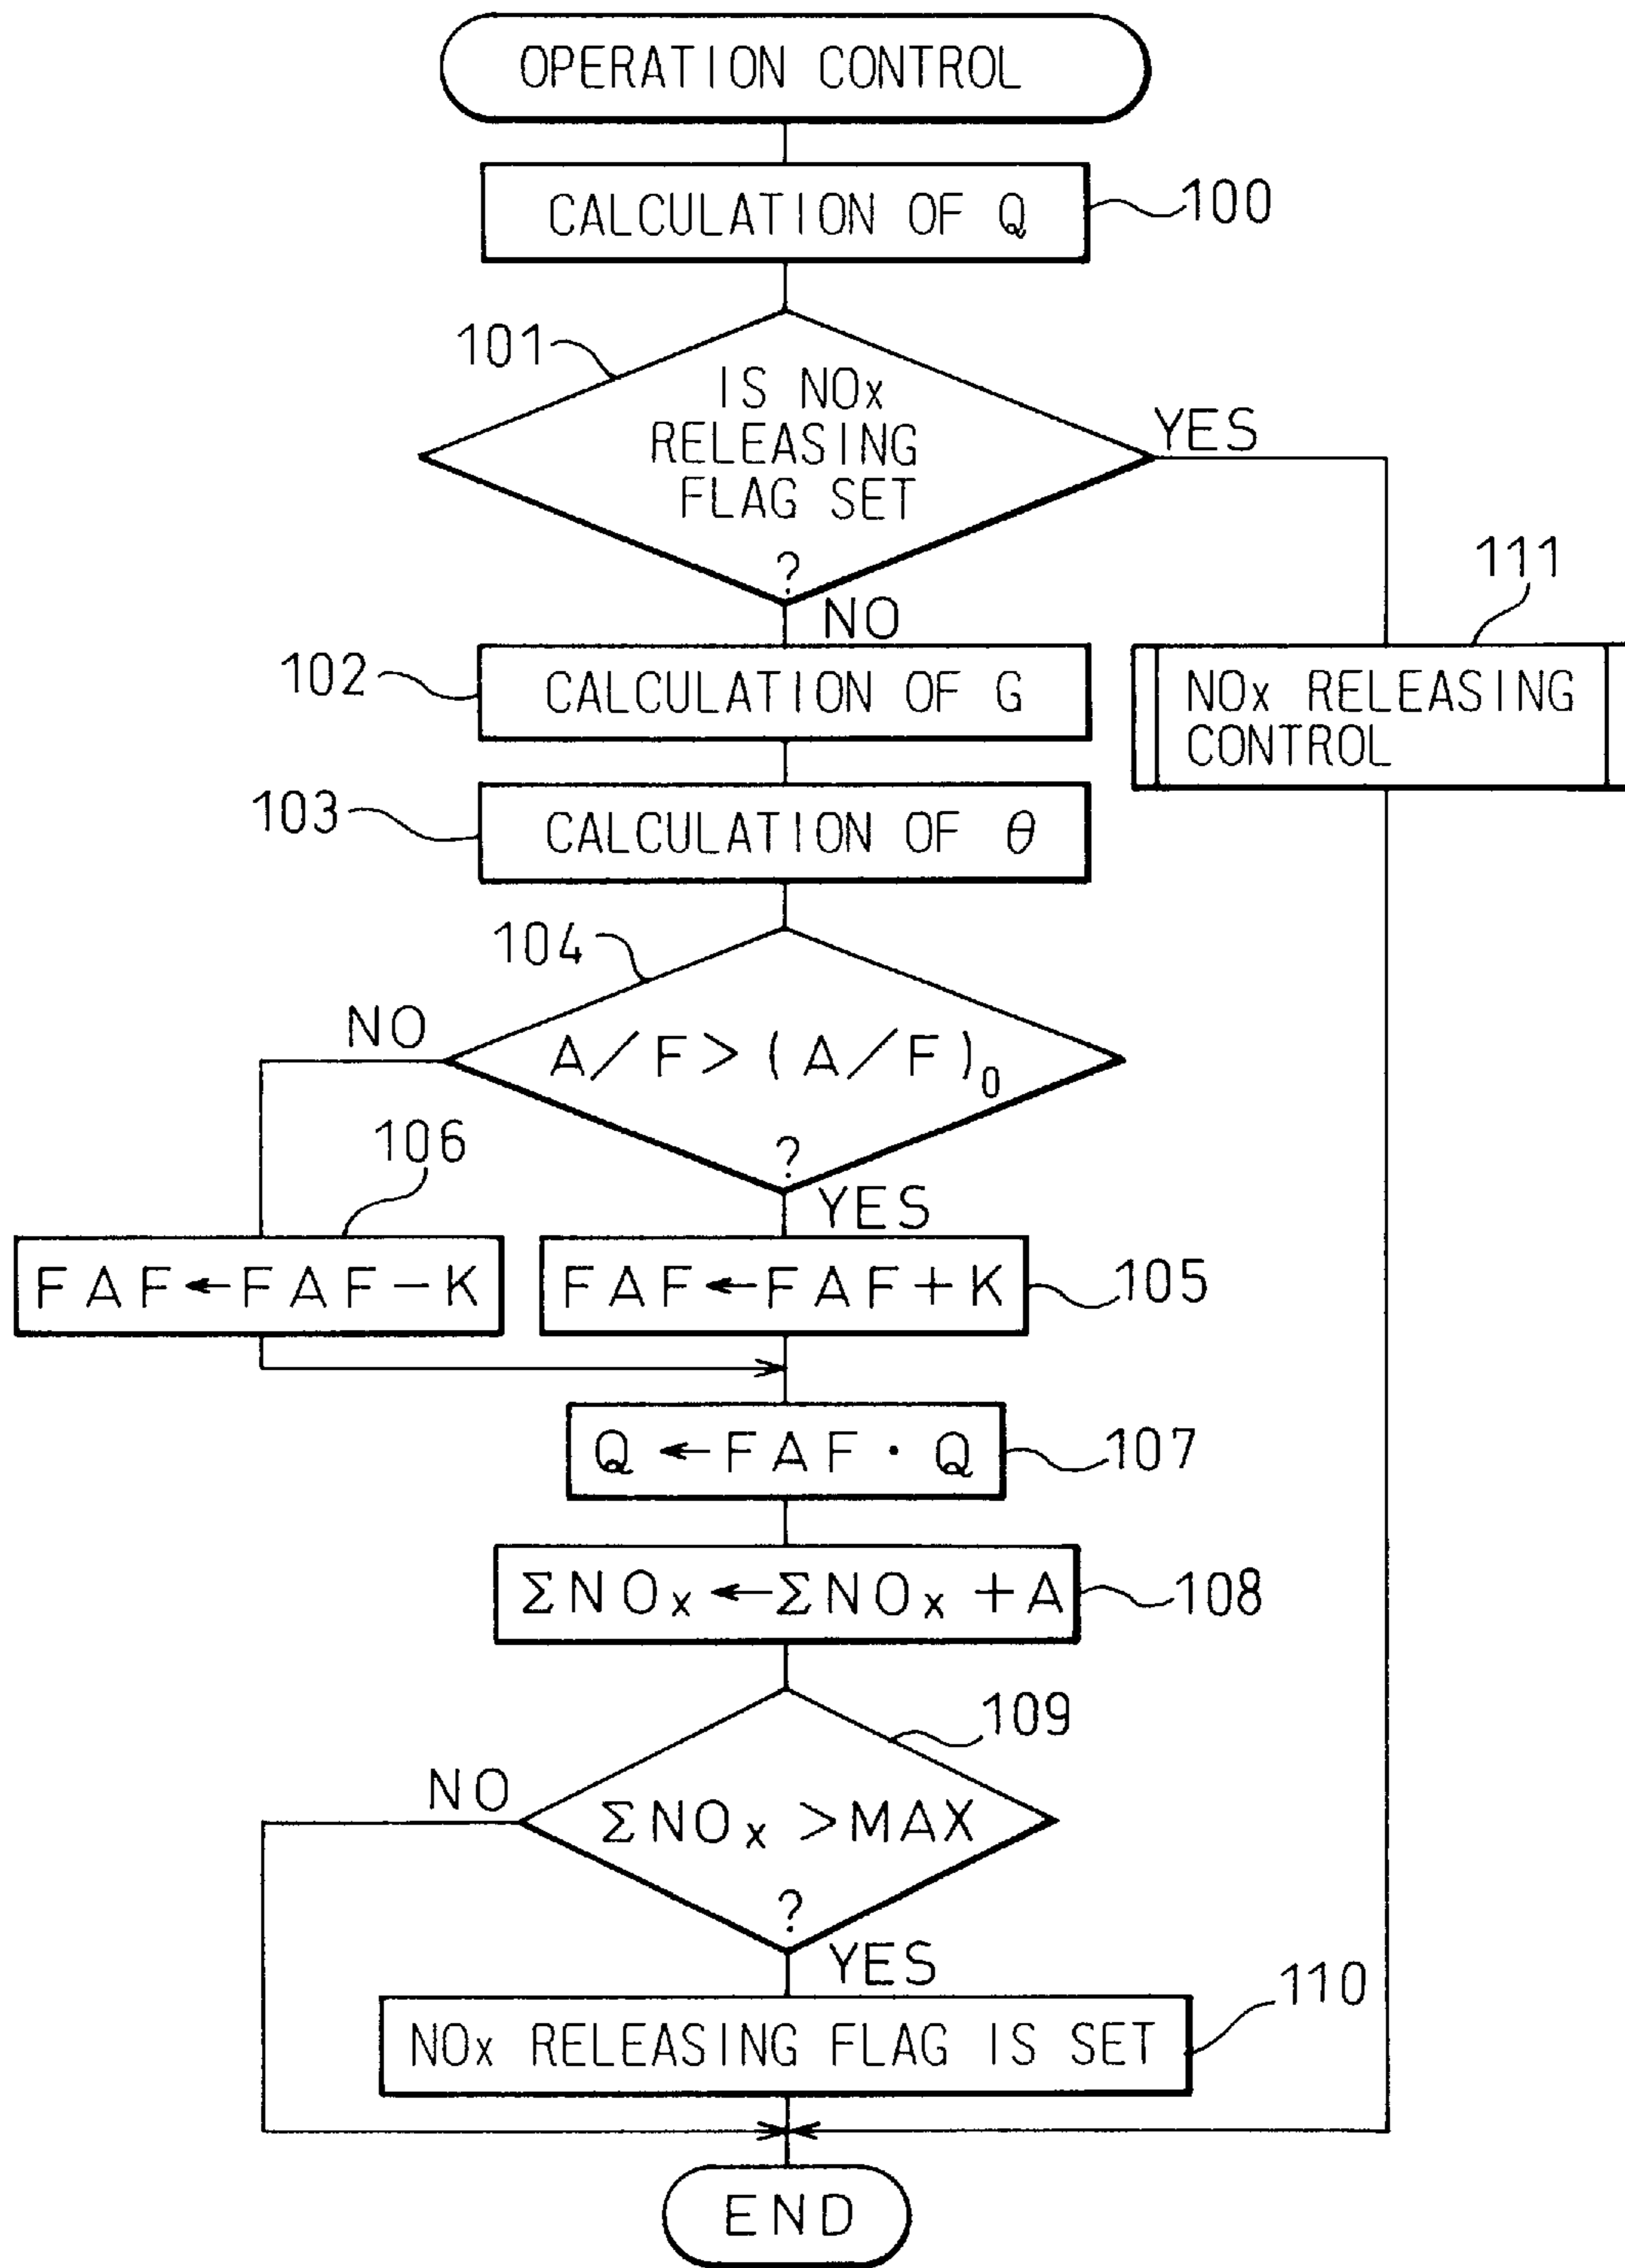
OPERATION CONTROL

CALCULATION OF Q

100

101

IS NOx RELEASING FLAG SET ?

YES

NO

111

NOx RELEASING CONTROL

102

CALCULATION OF G

103

CALCULATION OF $\theta$

104

NO

$A/F>(A/F)_0$ ?

YES

106

$FAF \leftarrow FAF-K$

$FAF \leftarrow FAF+K$

105

$Q \leftarrow FAF \cdot Q$

107

$\Sigma NO_x \leftarrow \Sigma NO_x + A$

108

109

NO

$\Sigma NO_x > MAX$ ?

YES

NOx RELEASING FLAG IS SET

110

END